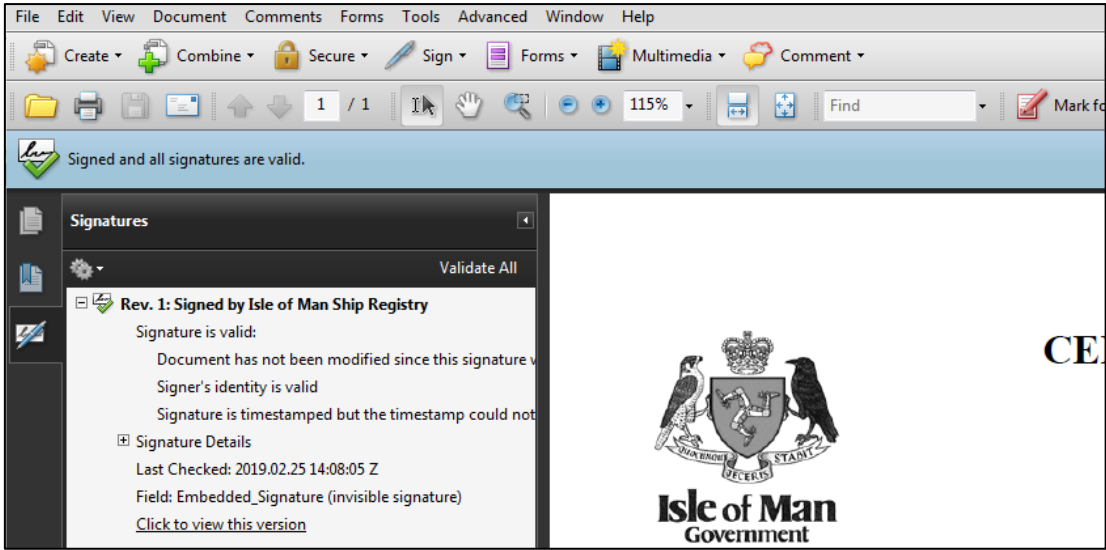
File Edit View Document Comments Forms Tools Advanced Window Help

Create Combine Secure Sign Forms Multimedia Comment

1 / 1 115% Find Mark fo

Signed and all signatures are valid.

Signatures

Validate All

Rev. 1: Signed by Isle of Man Ship Registry

Signature is valid:

Document has not been modified since this signature v

Signer's identity is valid

Signature is timestamped but the timestamp could not

Signature Details

Last Checked: 2019.02.25 14:08:05 Z

Field: Embedded_Signature (invisible signature)

Click to view this version

QUOCUNQUE JECERIS STABIT

Isle of Man
Government

CE